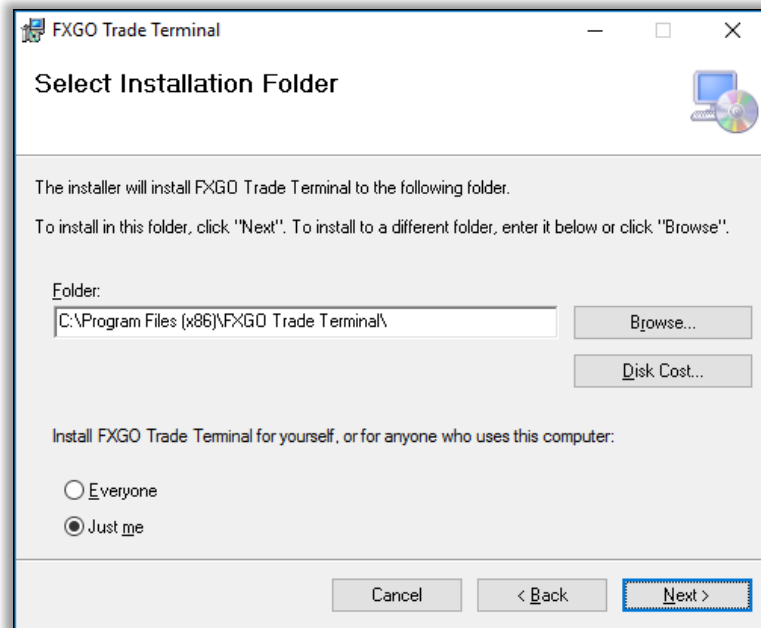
FXGO Trade Terminal

Select Installation Folder

The installer will install FXGO Trade Terminal to the following folder.

To install in this folder, click "Next". To install to a different folder, enter it below or click "Browse".

Folder:

C:\Program Files (x86)\FXGO Trade Terminal\

Browse...

Disk Cost...

Install FXGO Trade Terminal for yourself, or for anyone who uses this computer:

Everyone

Just me

Cancel

< Back

Next >